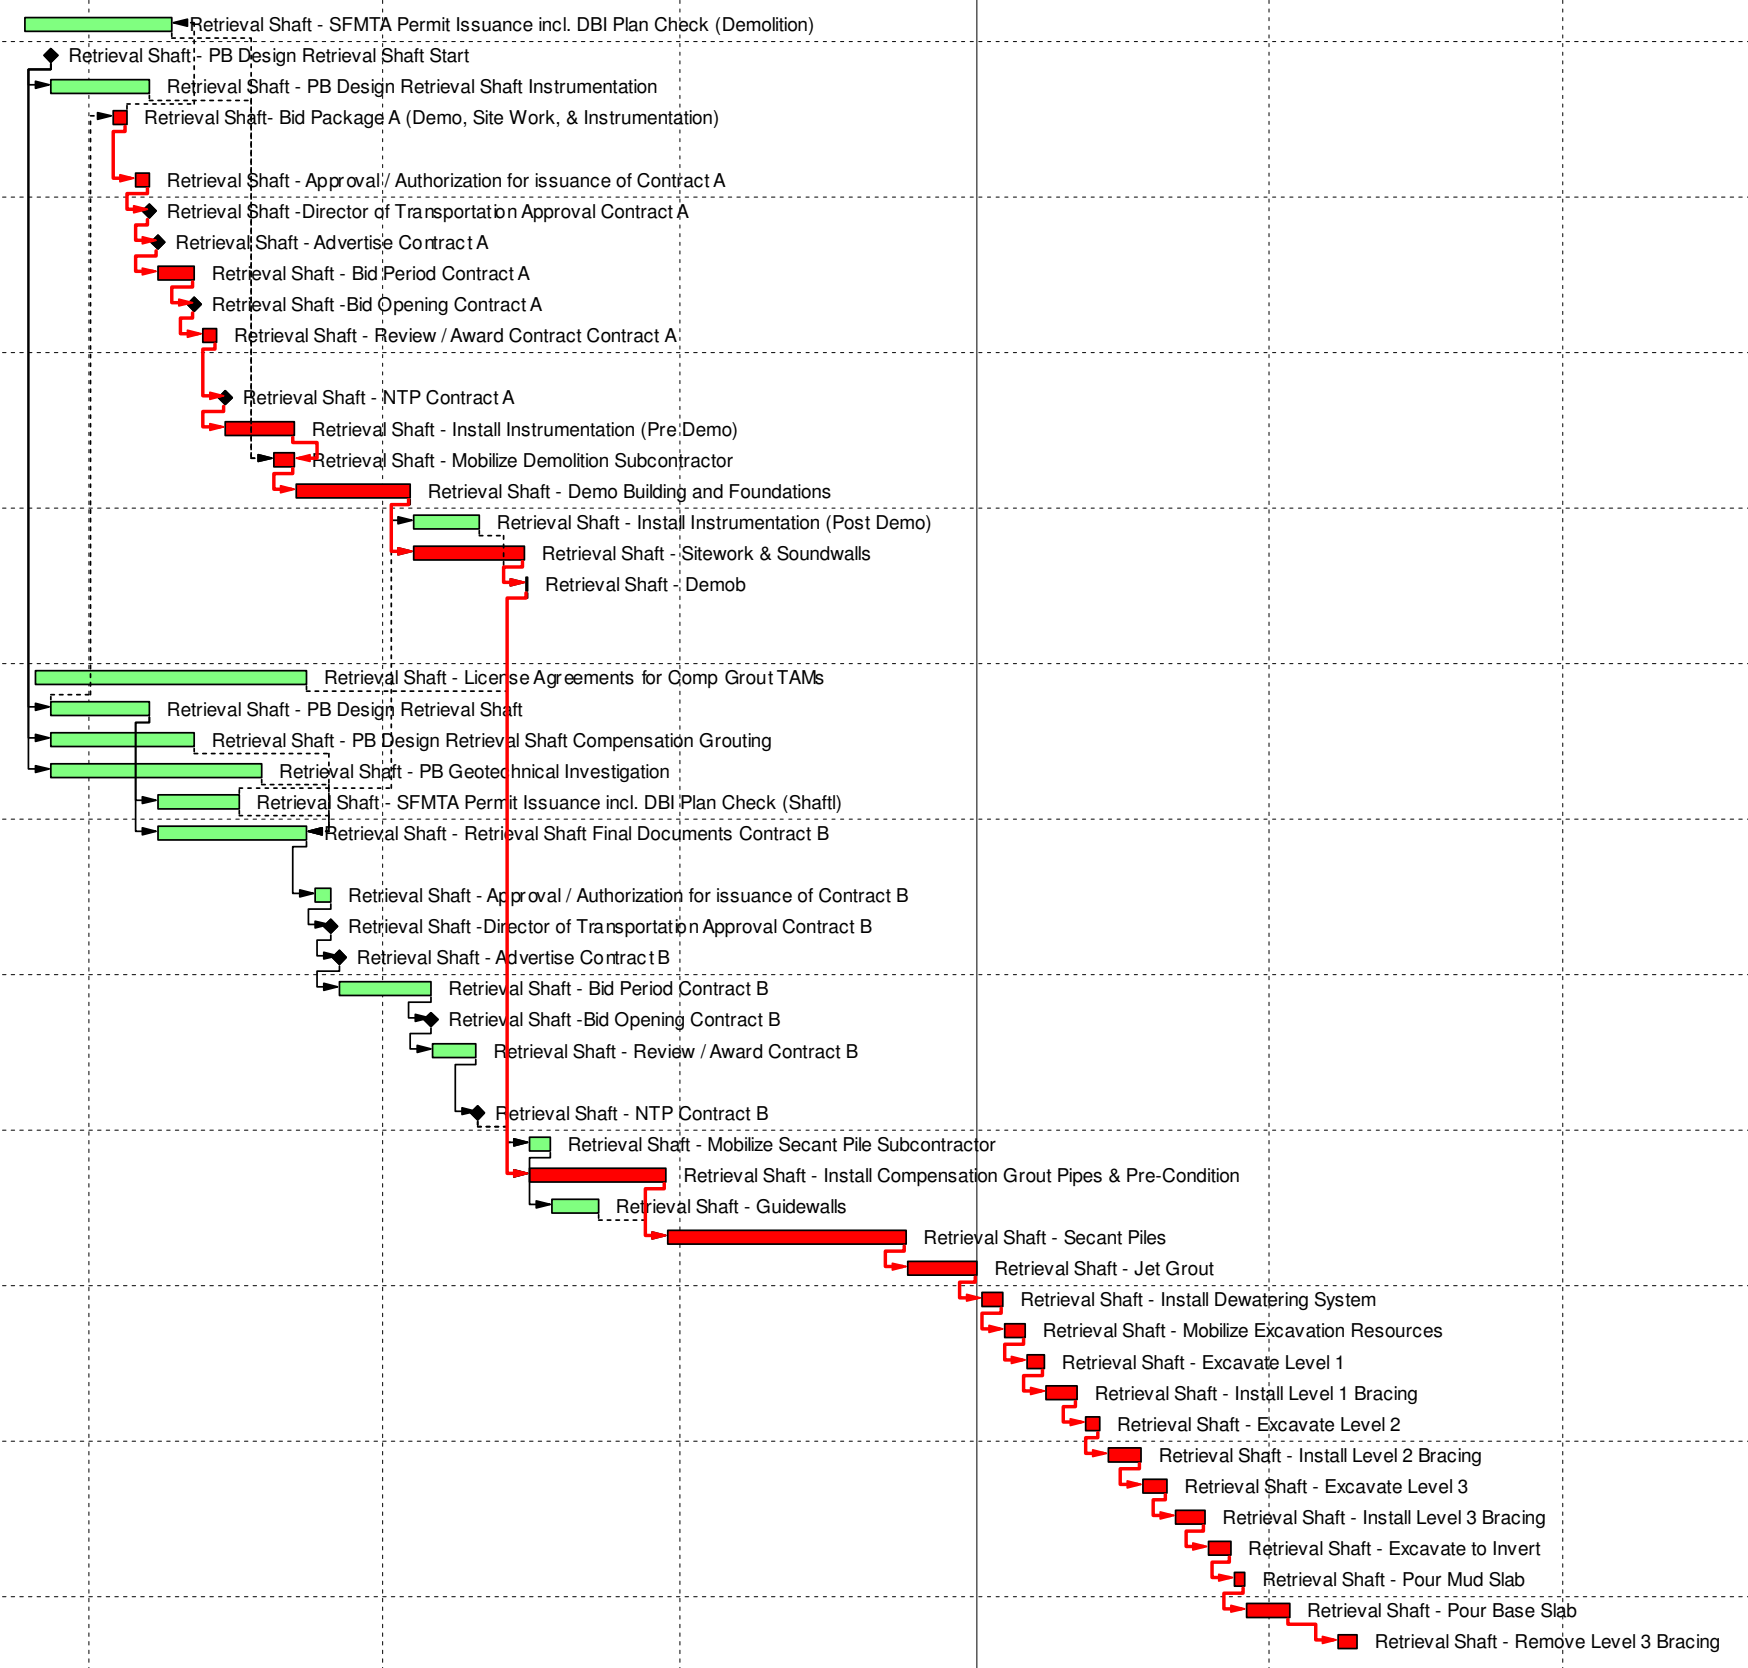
Retrieval Shaft - SFMTA Permit Issuance incl. DBI Plan Check (Demolition)
Retrieval Shaft - PB Design Retrieval Shaft Start
Retrieval Shaft - PB Design Retrieval Shaft Instrumentation
Retrieval Shaft- Bid Package A (Demo, Site Work, & Instrumentation)
Retrieval Shaft - Approval / Authorization for issuance of Contract A
Retrieval Shaft -Director of Transportation Approval Contract A
Retrieval Shaft - Advertise Contract A
Retrieval Shaft - Bid Period Contract A
Retrieval Shaft -Bid Opening Contract A
Retrieval Shaft - Review / Award Contract Contract A
Retrieval Shaft - NTP Contract A
Retrieval Shaft - Install Instrumentation (Pre Demo)
Retrieval Shaft - Mobilize Demolition Subcontractor
Retrieval Shaft - Demo Building and Foundations
Retrieval Shaft - Install Instrumentation (Post Demo)
Retrieval Shaft - Sitework & Soundwalls
Retrieval Shaft - Demob
Retrieval Shaft - License Agreements for Comp Grout TAMs
Retrieval Shaft - PB Design Retrieval Shaft
Retrieval Shaft - PB Design Retrieval Shaft Compensation Grouting
Retrieval Shaft - PB Geotechnical Investigation
Retrieval Shaft - SFMTA Permit Issuance incl. DBI Plan Check (Shaftl)
Retrieval Shaft - Retrieval Shaft Final Documents Contract B
Retrieval Shaft - Approval / Authorization for issuance of Contract B
Retrieval Shaft -Director of Transportation Approval Contract B
Retrieval Shaft - Advertise Contract B
Retrieval Shaft - Bid Period Contract B
Retrieval Shaft -Bid Opening Contract B
Retrieval Shaft - Review / Award Contract B
Retrieval Shaft - NTP Contract B
Retrieval Shaft - Mobilize Secant Pile Subcontractor
Retrieval Shaft - Install Compensation Grout Pipes & Pre-Condition
Retrieval Shaft - Guidewalls
Retrieval Shaft - Secant Piles
Retrieval Shaft - Jet Grout
Retrieval Shaft - Install Dewatering System
Retrieval Shaft - Mobilize Excavation Resources
Retrieval Shaft - Excavate Level 1
Retrieval Shaft - Install Level 1 Bracing
Retrieval Shaft - Excavate Level 2
Retrieval Shaft - Install Level 2 Bracing
Retrieval Shaft - Excavate Level 3
Retrieval Shaft - Install Level 3 Bracing
Retrieval Shaft - Excavate to Invert
Retrieval Shaft - Pour Mud Slab
Retrieval Shaft - Pour Base Slab
Retrieval Shaft - Remove Level 3 Bracing